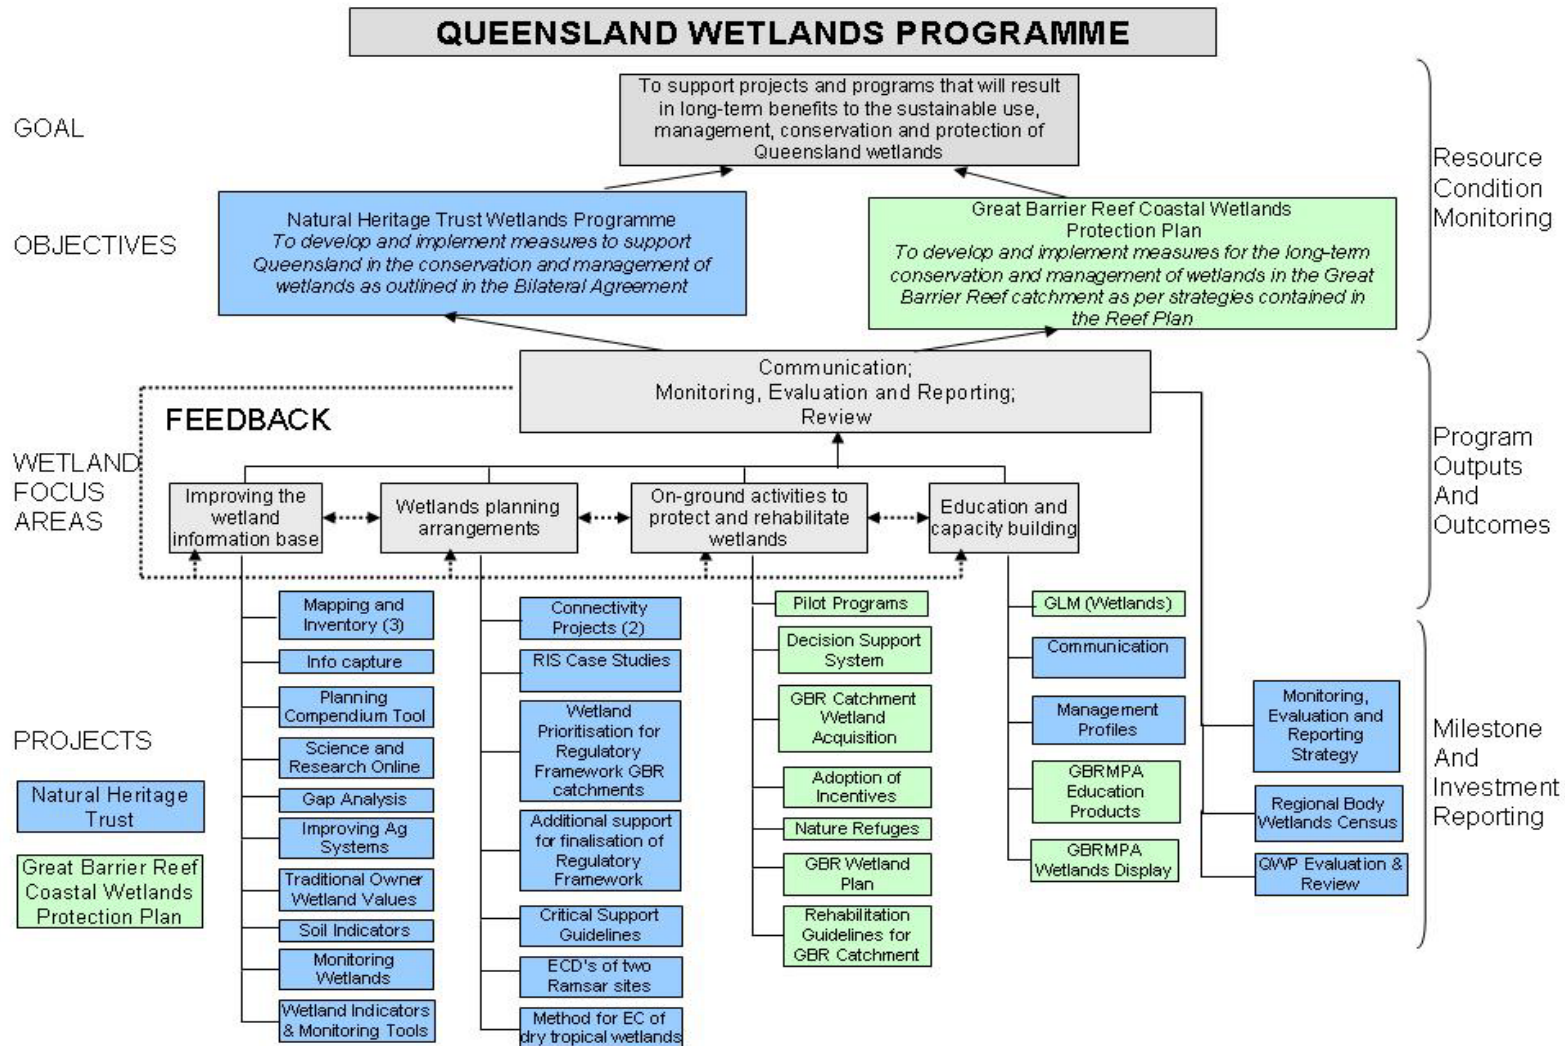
QUEENSLAND WETLANDS PROGRAMME

GOAL

To support projects and programs that will result in long-term benefits to the sustainable use, management, conservation and protection of Queensland wetlands

Resource Condition Monitoring

OBJECTIVES

Natural Heritage Trust Wetlands Programme
To develop and implement measures to support Queensland in the conservation and management of wetlands as outlined in the Bilateral Agreement

Great Barrier Reef Coastal Wetlands Protection Plan
To develop and implement measures for the long-term conservation and management of wetlands in the Great Barrier Reef catchment as per strategies contained in the Reef Plan

Communication; Monitoring, Evaluation and Reporting; Review

FEEDBACK

WETLAND FOCUS AREAS

Program Outputs And Outcomes

Improving the wetland information base

Wetlands planning arrangements

On-ground activities to protect and rehabilitate wetlands

Education and capacity building

Mapping and Inventory (3)

Info capture

Planning Compendium Tool

Science and Research Online

Gap Analysis

Improving Ag Systems

Traditional Owner Wetland Values

Soil Indicators

Monitoring Wetlands

Wetland Indicators & Monitoring Tools

Connectivity Projects (2)

RIS Case Studies

Wetland Prioritisation for Regulatory Framework GBR catchments

Additional support for finalisation of Regulatory Framework

Critical Support Guidelines

ECD's of two Ramsar sites

Method for EC of dry tropical wetlands

Pilot Programs

Decision Support System

GBR Catchment Wetland Acquisition

Adoption of Incentives

Nature Refuges

GBR Wetland Plan

Rehabilitation Guidelines for GBR Catchment

GLM (Wetlands)

Communication

Management Profiles

GBRMPA Education Products

GBRMPA Wetlands Display

Monitoring, Evaluation and Reporting Strategy

Regional Body Wetlands Census

QWP Evaluation & Review

Milestone And Investment Reporting

PROJECTS

Natural Heritage Trust

Great Barrier Reef Coastal Wetlands Protection Plan